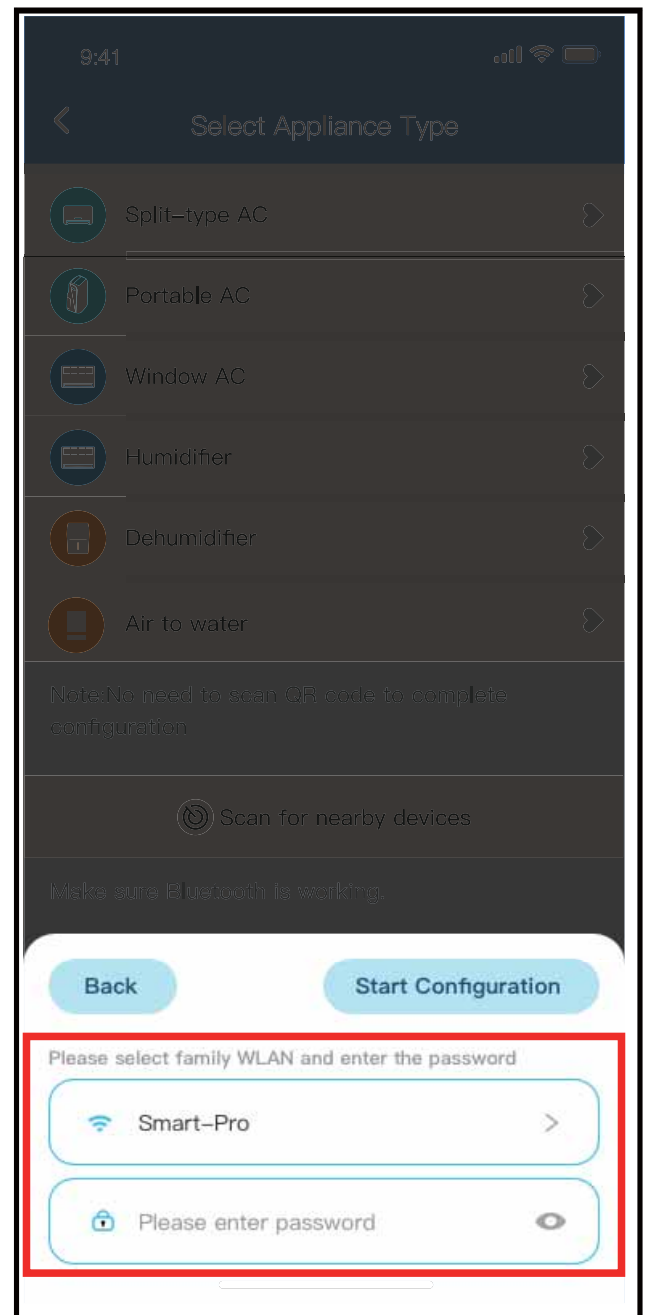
9:41

Select Appliance Type

Split-type AC

Portable AC

Window AC

Humidifier

Dehumidifier

Air to water

Note:No need to scan QR code to complete configuration

Scan for nearby devices

Make sure Bluetooth is working.

Back

Start Configuration

Please select family WLAN and enter the password

Smart-Pro

Please enter password